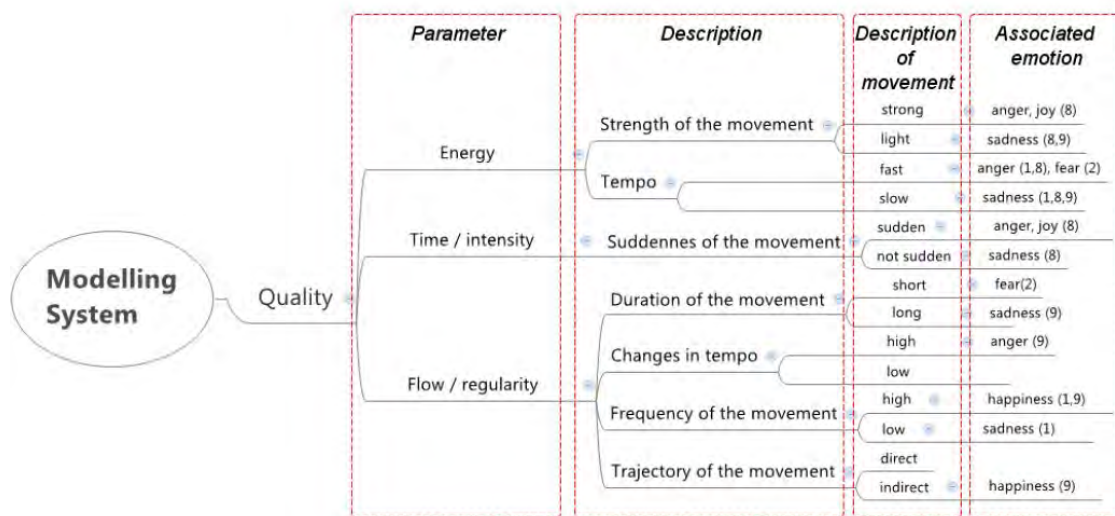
Parameter

Description

Description of movement

Associated emotion

Modelling System

Quality

Energy

Strength of the movement

strong

anger, joy (8)

light

sadness (8,9)

Tempo

fast

anger (1,8), fear (2)

slow

sadness (1,8,9)

Time / intensity

Suddennes of the movement

sudden

anger, joy (8)

not sudden

sadness (8)

Flow / regularity

Duration of the movement

short

fear(2)

long

sadness (9)

Changes in tempo

high

anger (9)

low

Frequency of the movement

high

happiness (1,9)

low

sadness (1)

Trajectory of the movement

direct

indirect

happiness (9)